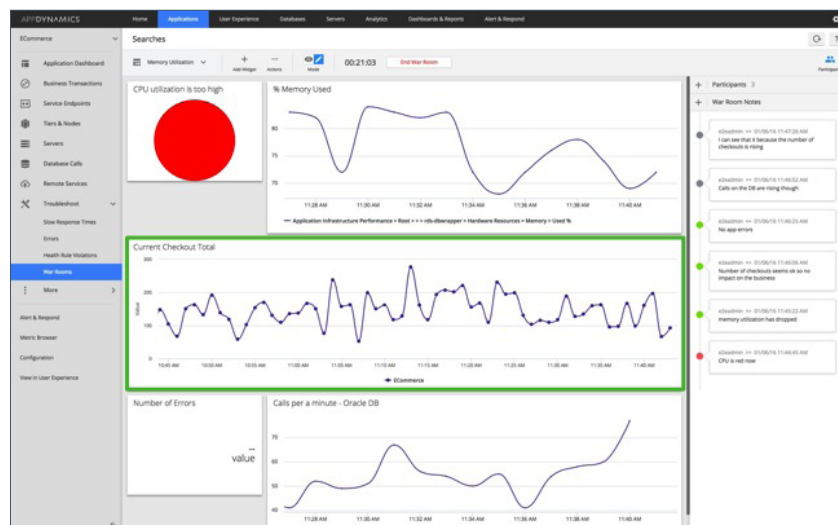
APPDYNAMICS

Home Applications User Experience Databases Servers Analytics Dashboards & Reports Alert & Respond

ECommerce

Application Dashboard
Business Transactions
Service Endpoints
Tiers & Nodes
Servers
Database Calls
Remote Services
Troubleshoot
Slow Response Times
Errors
Health Rule Violations
War Rooms
More

Alert & Respond
Metric Browser
Configuration
View in User Experience

Searches

Memory Utilization
Add Widget
Actions
Mode
00:21:03
End War Room
Participant

CPU utilization is too high

% Memory Used

80
75
70
11:28 AM 11:30 AM 11:32 AM 11:34 AM 11:36 AM 11:38 AM 11:40 AM

Application Infrastructure Performance > Root > > > rds-dbwrapper > Hardware Resources > Memory > Used %

Current Checkout Total

300
200
100
0
Value
10:45 AM 10:50 AM 10:55 AM 11:00 AM 11:05 AM 11:10 AM 11:15 AM 11:20 AM 11:25 AM 11:30 AM 11:35 AM 11:40 AM

ECommerce

Number of Errors

--
value

Calls per a minute - Oracle DB

70
60
50
40
11:28 AM 11:30 AM 11:32 AM 11:34 AM 11:36 AM 11:38 AM 11:40 AM

Participants 3

War Room Notes

e2eadmin >> 01/06/16 11:47:26 AM
I can see that it because the number of checkouts is rising

e2eadmin >> 01/06/16 11:46:52 AM
Calls on the DB are rising though

e2eadmin >> 01/06/16 11:46:23 AM
No app errors

e2eadmin >> 01/06/16 11:46:06 AM
Number of checkouts seems ok so no impact on the business

e2eadmin >> 01/06/16 11:45:22 AM
memory utilization has dropped

e2eadmin >> 01/06/16 11:44:45 AM
CPU is red now